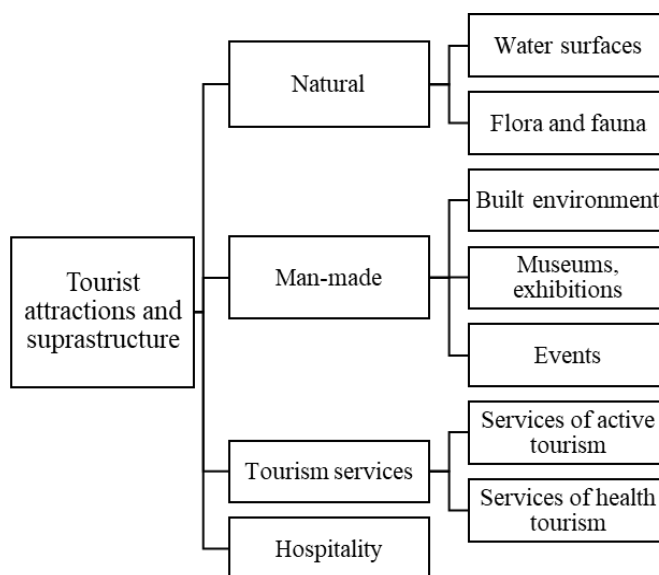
Tourist attractions and suprastructure

Natural

Water surfaces

Flora and fauna

Man-made

Built environment

Museums, exhibitions

Events

Tourism services

Services of active tourism

Services of health tourism

Hospitality